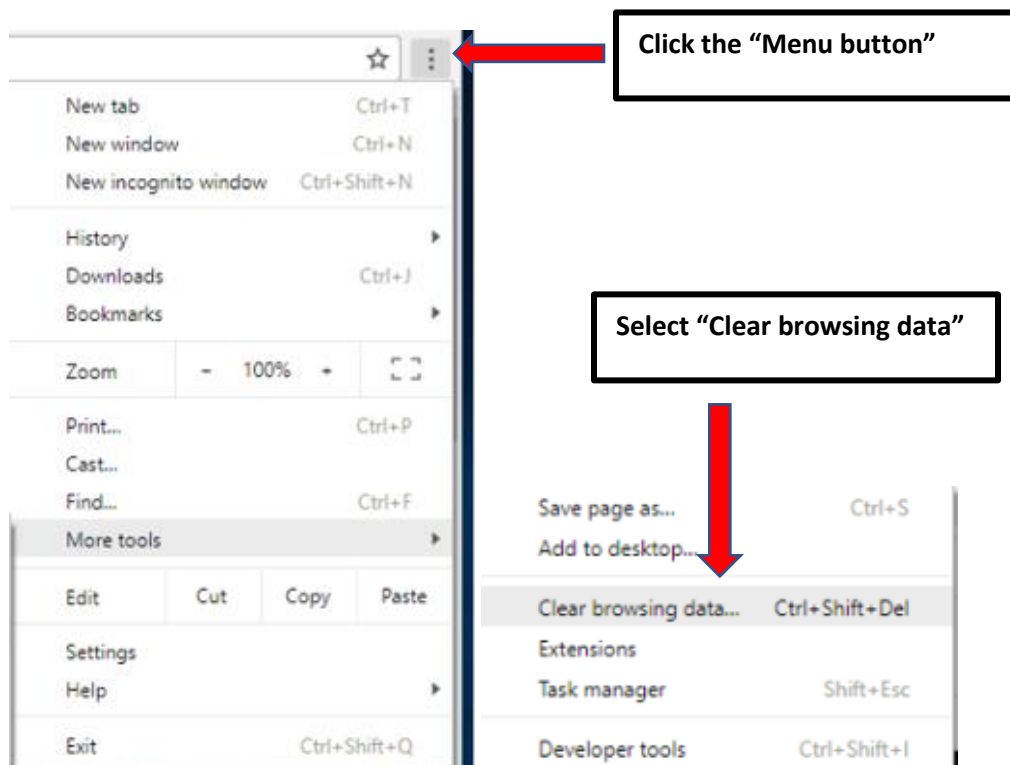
Click the “Menu button”

New tab Ctrl+T
New window Ctrl+N
New incognito window Ctrl+Shift+N
History
Downloads Ctrl+J
Bookmarks
Zoom - 100% +
Print... Ctrl+P
Cast...
Find... Ctrl+F
More tools
Edit Cut Copy Paste
Settings
Help
Exit Ctrl+Shift+Q

Select “Clear browsing data”

Save page as... Ctrl+S
Add to desktop...
Clear browsing data... Ctrl+Shift+Del
Extensions
Task manager Shift+Esc
Developer tools Ctrl+Shift+I